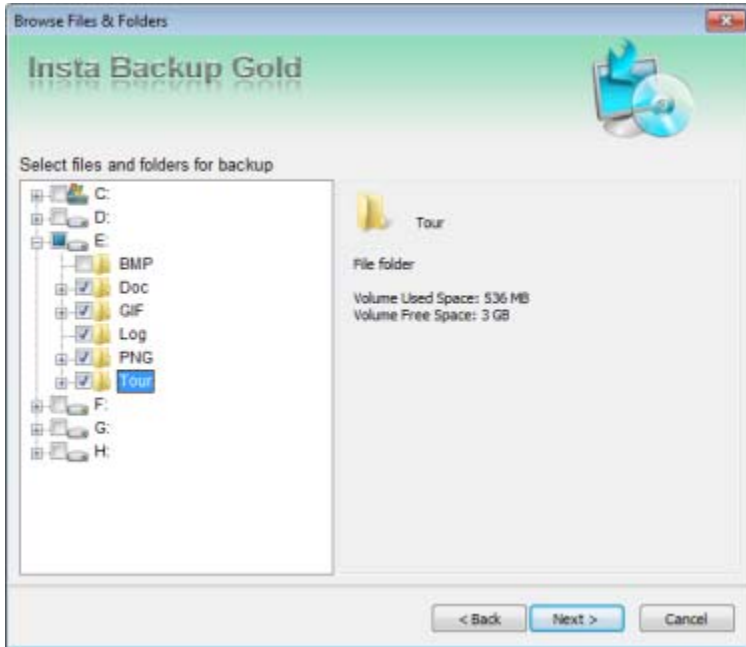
Browse Files & Folders

Insta Backup Gold

Select files and folders for backup

C:
D:
E:
BMP
Doc
GIF
Log
PNG
Tour
F:
G:
H:

Tour

File folder

Volume Used Space: 536 MB
Volume Free Space: 3 GB

< Back
Next >
Cancel